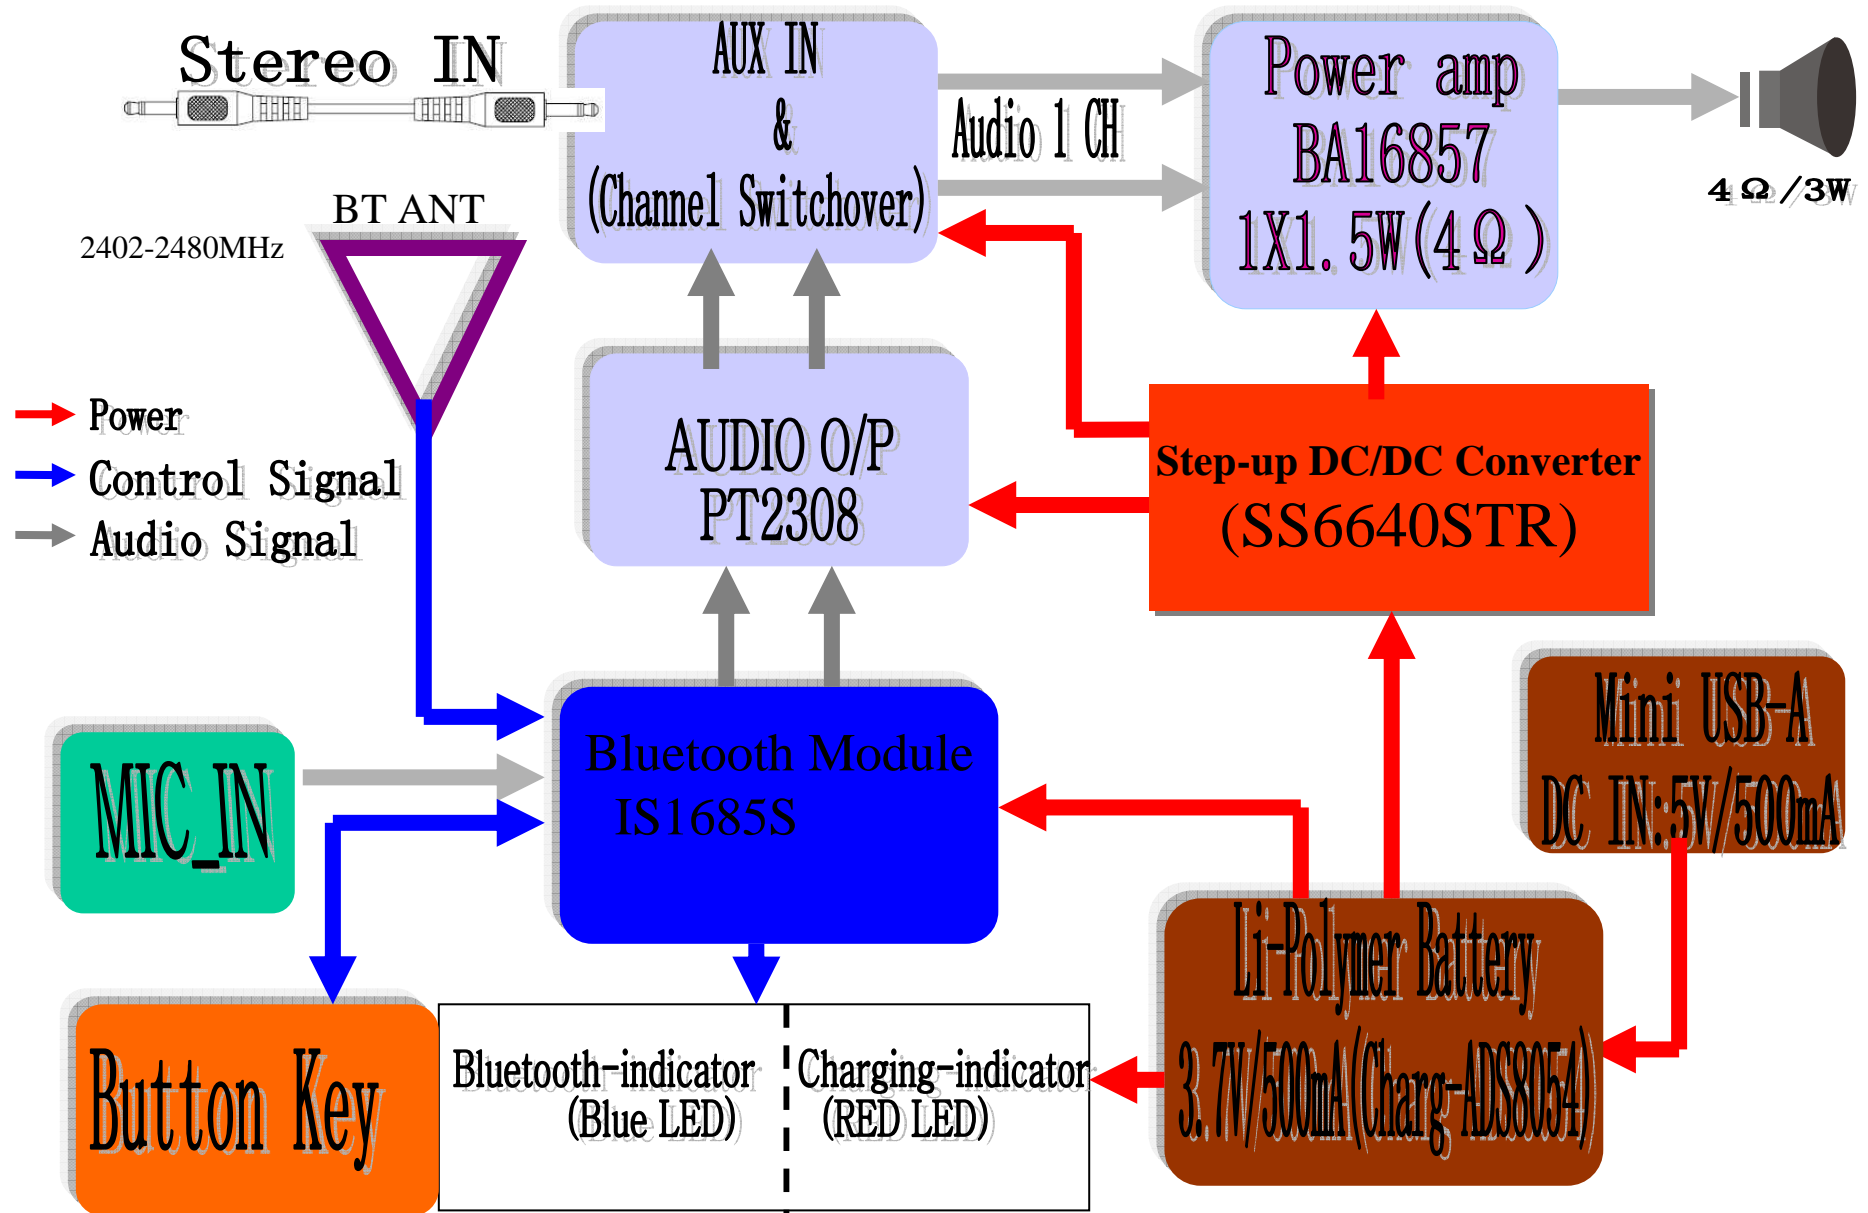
Stereo IN

AUX IN
&
(Channel Switchover)

Audio 1 CH

Power amp
BA16857
1X1.5W(4Ω)

4Ω/3W

BT ANT

2402-2480MHz

Power
Control Signal
Audio Signal

AUDIO O/P
PT2308

Step-up DC/DC Converter
(SS6640STR)

Mini USB-A
DC IN:5V/500mA

MIC_IN

Bluetooth Module
IS1685S

Li-Polymer Battery
3.7V/500mA(Charg-ADS8054)

Button Key

Bluetooth-indicator
(Blue LED)

Charging-indicator
(RED LED)